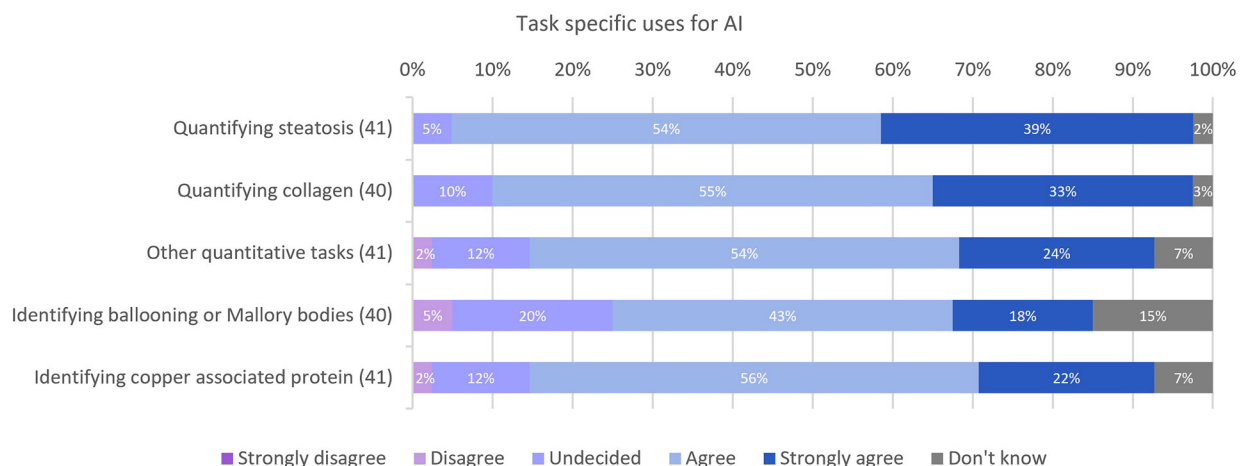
Task specific uses for AI

0% 10% 20% 30% 40% 50% 60% 70% 80% 90% 100%

Quantifying steatosis (41) 5% 54% 39% 2%

Quantifying collagen (40) 10% 55% 33% 3%

Other quantitative tasks (41) 2% 12% 54% 24% 7%

Identifying ballooning or Mallory bodies (40) 5% 20% 43% 18% 15%

Identifying copper associated protein (41) 2% 12% 56% 22% 7%

Strongly disagree Disagree Undecided Agree Strongly agree Don't know